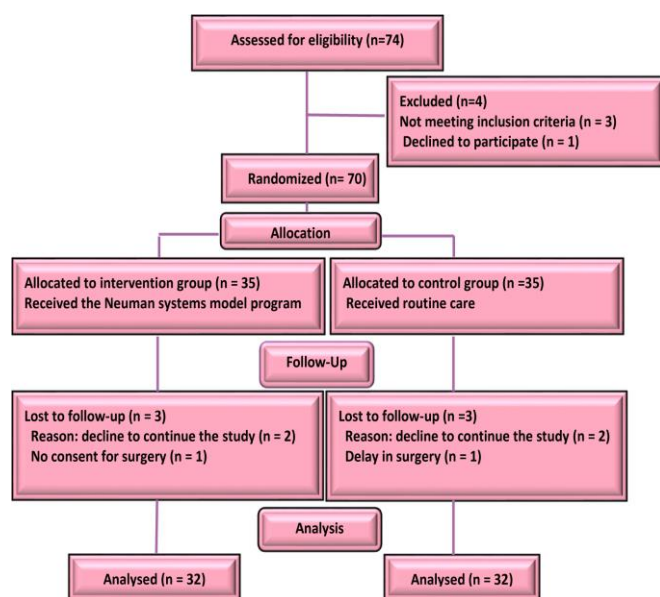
Assessed for eligibility (n=74)

Excluded (n=4)
Not meeting inclusion criteria (n = 3)
Declined to participate (n = 1)

Randomized (n= 70)

Allocation

Allocated to intervention group (n = 35)
Received the Neuman systems model program

Allocated to control group (n =35)
Received routine care

Follow-Up

Lost to follow-up (n = 3)
Reason: decline to continue the study (n = 2)
No consent for surgery (n = 1)

Lost to follow-up (n =3)
Reason: decline to continue the study (n = 2)
Delay in surgery (n = 1)

Analysis

Analysed (n = 32)

Analysed (n = 32)